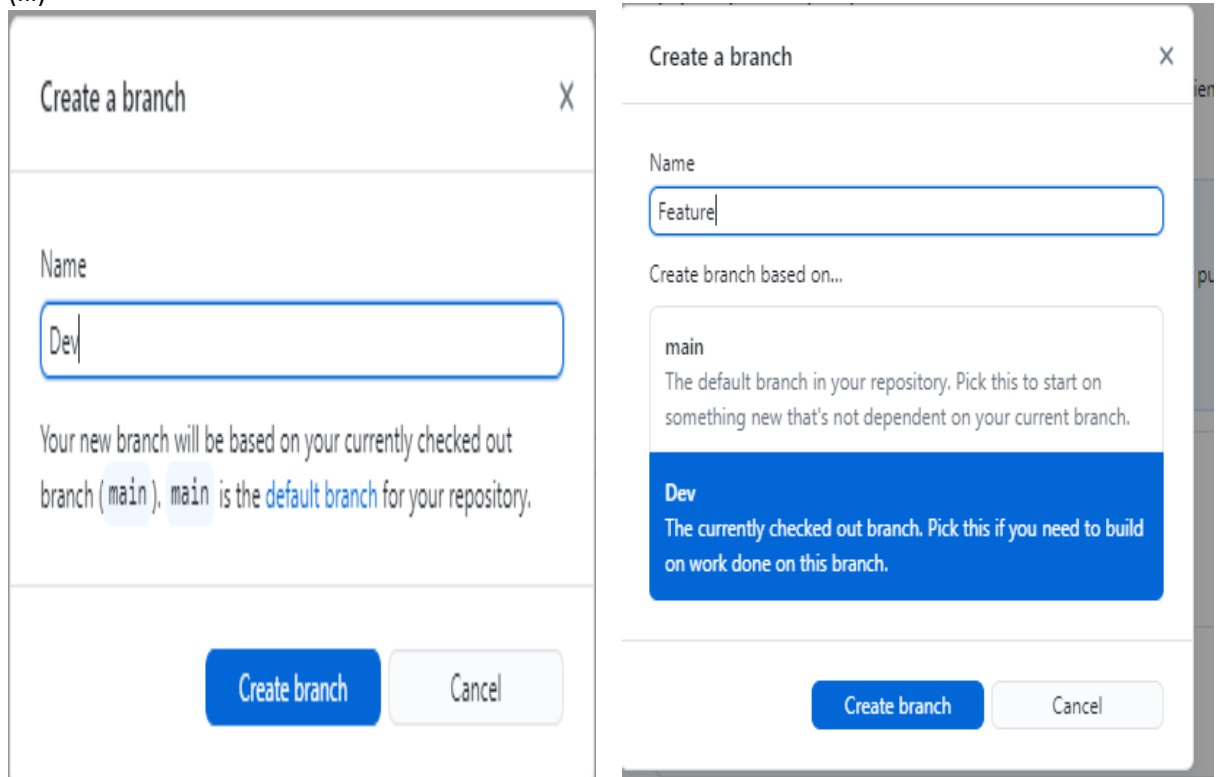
Create a branch

X

Name

Dev

Your new branch will be based on your currently checked out branch ( main ). main is the default branch for your repository.

Create branch

Cancel

Create a branch

×

Name

Feature

Create branch based on...

main
The default branch in your repository. Pick this to start on something new that's not dependent on your current branch.

Dev
The currently checked out branch. Pick this if you need to build on work done on this branch.

Create branch

Cancel